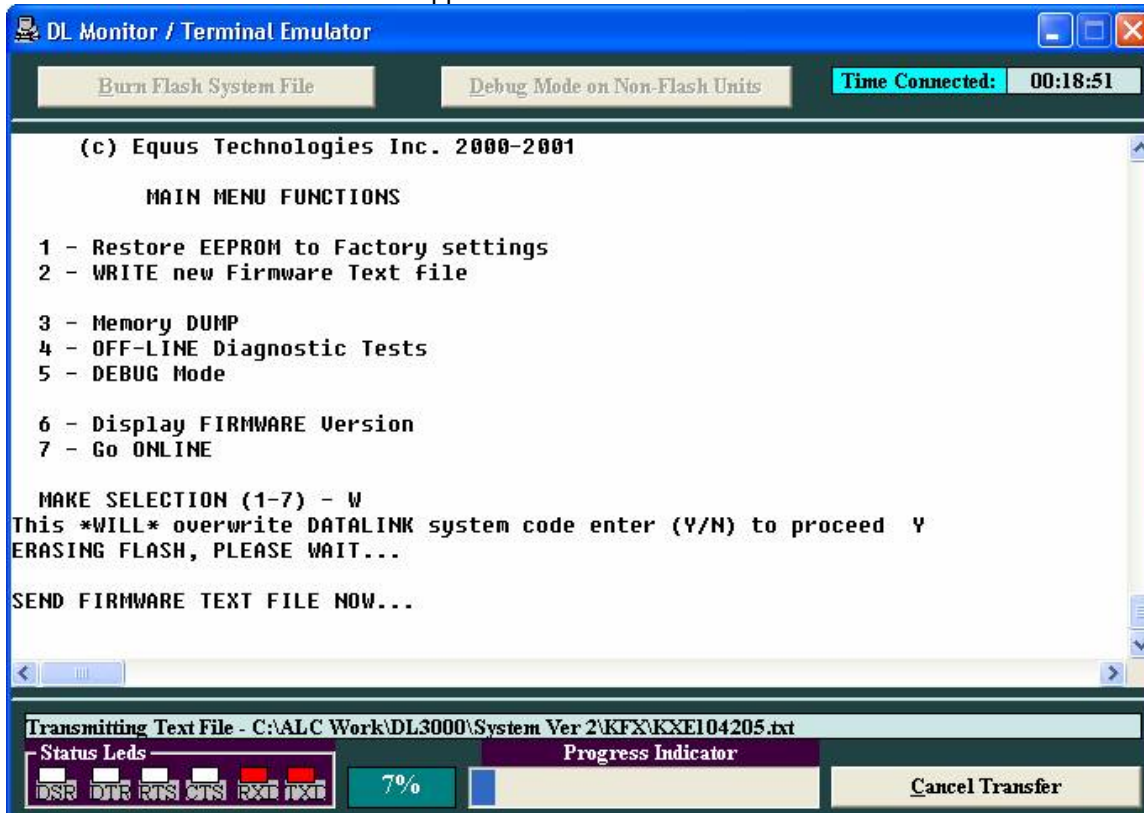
DL Monitor / Terminal Emulator

Burn Flash System File

Debug Mode on Non-Flash Units

Time Connected: 00:18:51

(c) Equus Technologies Inc. 2000-2001

MAIN MENU FUNCTIONS

1 - Restore EEPROM to Factory settings
2 - WRITE new Firmware Text file

3 - Memory DUMP
4 - OFF-LINE Diagnostic Tests
5 - DEBUG Mode

6 - Display FIRMWARE Version
7 - Go ONLINE

MAKE SELECTION (1-7) - W
This *WILL* overwrite DATALINK system code enter (Y/N) to proceed Y
ERASING FLASH, PLEASE WAIT...

SEND FIRMWARE TEXT FILE NOW...

Transmitting Text File - C:\ALC Work\DL3000\System Ver 2\KFX\KXE104205.txt

Status Leds

DSR DTR RTS CTS RXD TXD

7%

Progress Indicator

Cancel Transfer